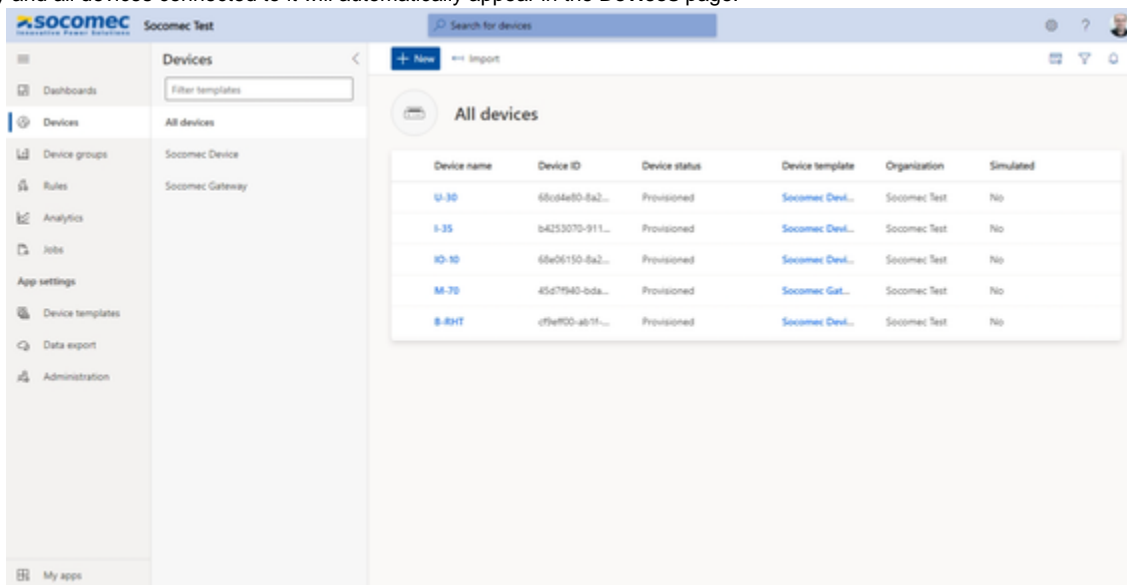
, and all devices connected to it will automatically appear in the Devices page.

socomec
Innovative Power Solutions
Socomec Test
Search for devices
?

Dashboards
Devices
Device groups
Rules
Analytics
Jobs
App settings
Device templates
Data export
Administration
My apps

Devices
Filter templates
All devices
Socomec Device
Socomec Gateway

+ New
Import

All devices

| Device name | Device ID | Device status | Device template | Organization | Simulated |
|---|---|---|---|---|---|
| U-30 | 68cd4e80-8a2... | Provisioned | Socomec Devi... | Socomec Test | No |
| I-35 | b4253070-911... | Provisioned | Socomec Devi... | Socomec Test | No |
| IO-10 | 68e06150-8a2... | Provisioned | Socomec Devi... | Socomec Test | No |
| M-70 | 45d7f940-bda... | Provisioned | Socomec Gat... | Socomec Test | No |
| B-RHT | cf9eff00-ab1f-... | Provisioned | Socomec Devi... | Socomec Test | No |